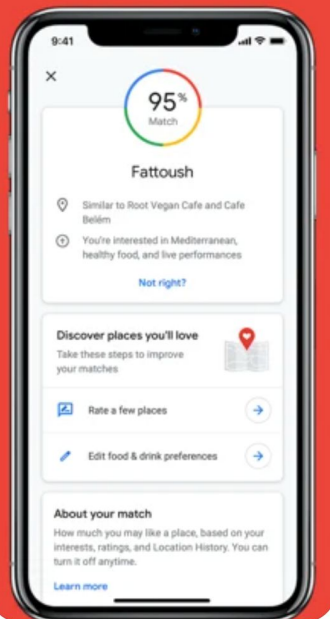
9:41

95%
Match

Fattoush

Similar to Root Vegan Cafe and Cafe Belém

You're interested in Mediterranean, healthy food, and live performances

Not right?

Discover places you'll love
Take these steps to improve your matches

Rate a few places

Edit food & drink preferences

About your match
How much you may like a place, based on your interests, ratings, and Location History. You can turn it off anytime.

Learn more